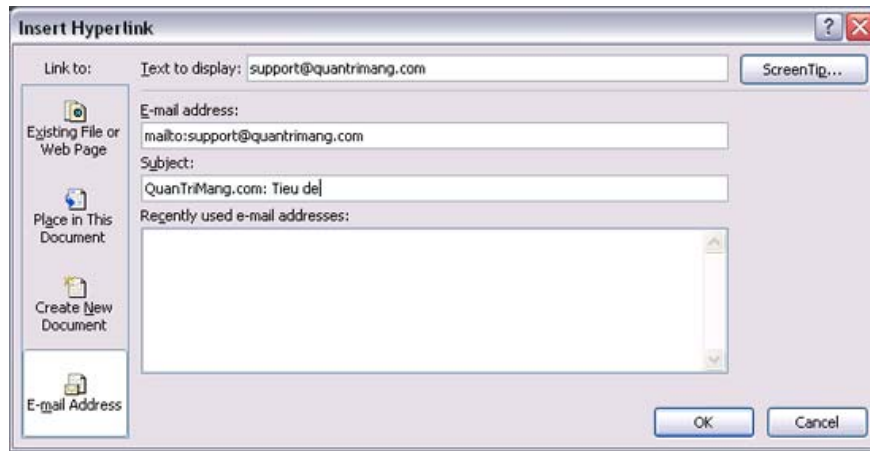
Insert Hyperlink

?

Link to:

Text to display: support@quantrimang.com

ScreenTip...

Existing File or Web Page

Place in This Document

Create New Document

E-mail Address

E-mail address:

mailto:support@quantrimang.com

Subject:

QuanTriMang.com: Tieu de

Recently used e-mail addresses:

OK

Cancel